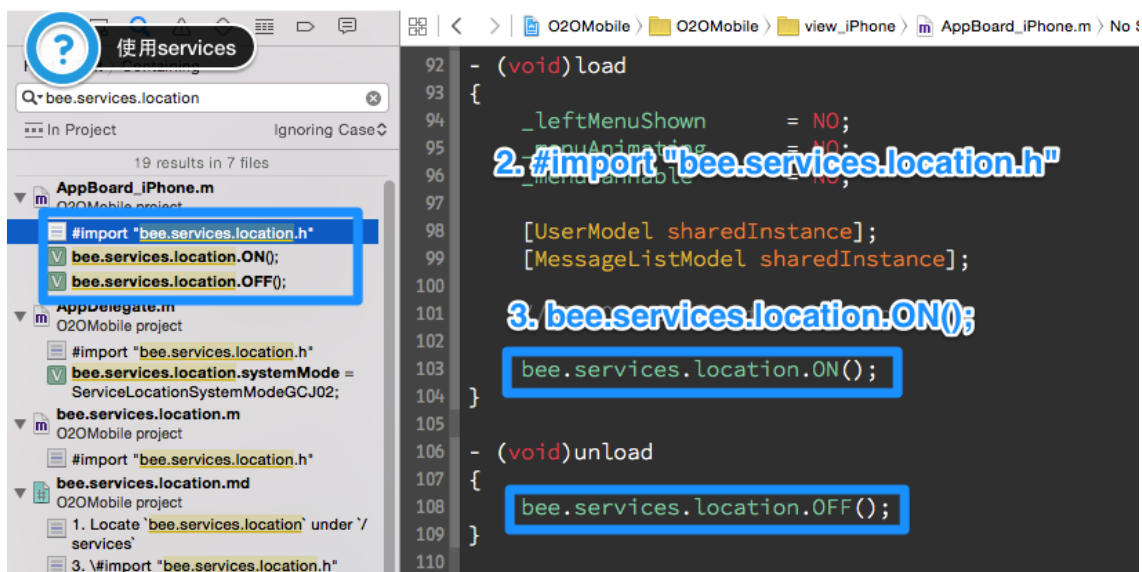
使用services

Containing

bee.services.location

In Project

Ignoring Case

19 results in 7 files

AppBoard_iPhone.m
O2OMobile project

#import "bee.services.location.h"

bee.services.location.ON();

bee.services.location.OFF();

AppDelegate.m
O2OMobile project

#import "bee.services.location.h"

bee.services.location.systemMode = ServiceLocationSystemModeGCJ02;

bee.services.location.m
O2OMobile project

#import "bee.services.location.h"

bee.services.location.md
O2OMobile project

1. Locate `bee.services.location` under `/services`

3. \#import "bee.services.location.h"

O2OMobile 〉 O2OMobile 〉 view_iPhone 〉 AppBoard_iPhone.m 〉 No S

92 - (void)load
93 {
94 _leftMenuShown = NO;
95 _menuAnimating = NO;
96 _menuEnnable = NO;
97
98 [UserModel sharedInstance];
99 [MessageListModel sharedInstance];
100
101
102
103 bee.services.location.ON();
104 }
105
106 - (void)unload
107 {
108 bee.services.location.OFF();
109 }
110

2. #import "bee.services.location.h"

3. bee.services.location.ON();